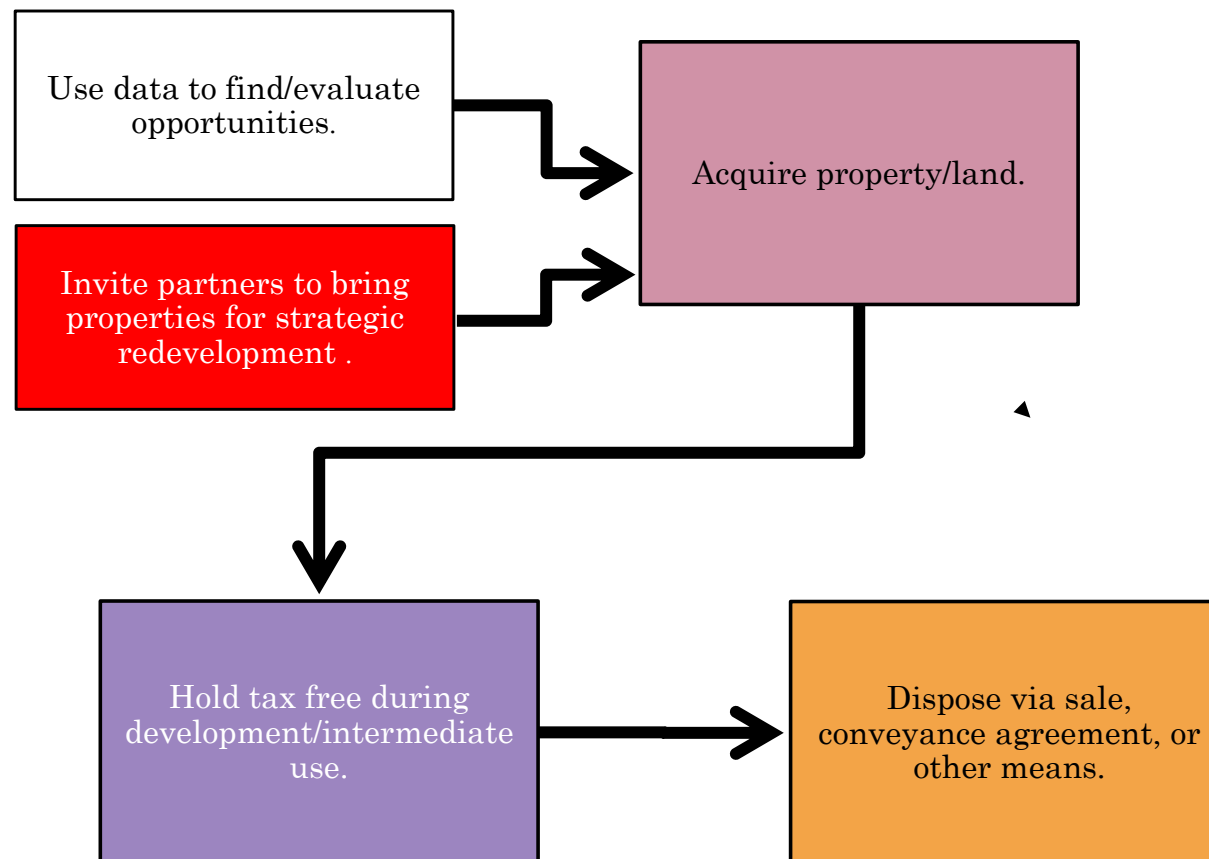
Use data to find/evaluate opportunities.

Invite partners to bring properties for strategic redevelopment .

Acquire property/land.

Hold tax free during development/intermediate use.

Dispose via sale, conveyance agreement, or other means.